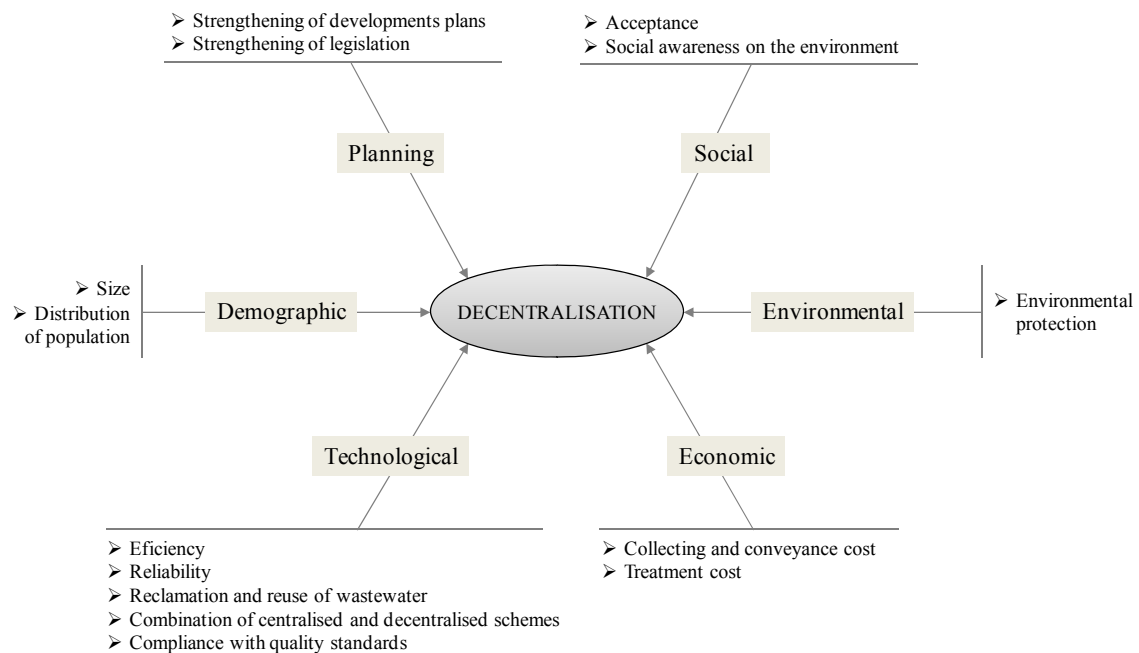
➢ Strengthening of developments plans
➢ Strengthening of legislation

Planning

➢ Acceptance
➢ Social awareness on the environment

Social

➢ Size
➢ Distribution of population

Demographic

DECENTRALISATION

Environmental

➢ Environmental protection

Technological

Economic

➢ Eficiency
➢ Reliability
➢ Reclamation and reuse of wastewater
➢ Combination of centralised and decentralised schemes
➢ Compliance with quality standards

➢ Collecting and conveyance cost
➢ Treatment cost